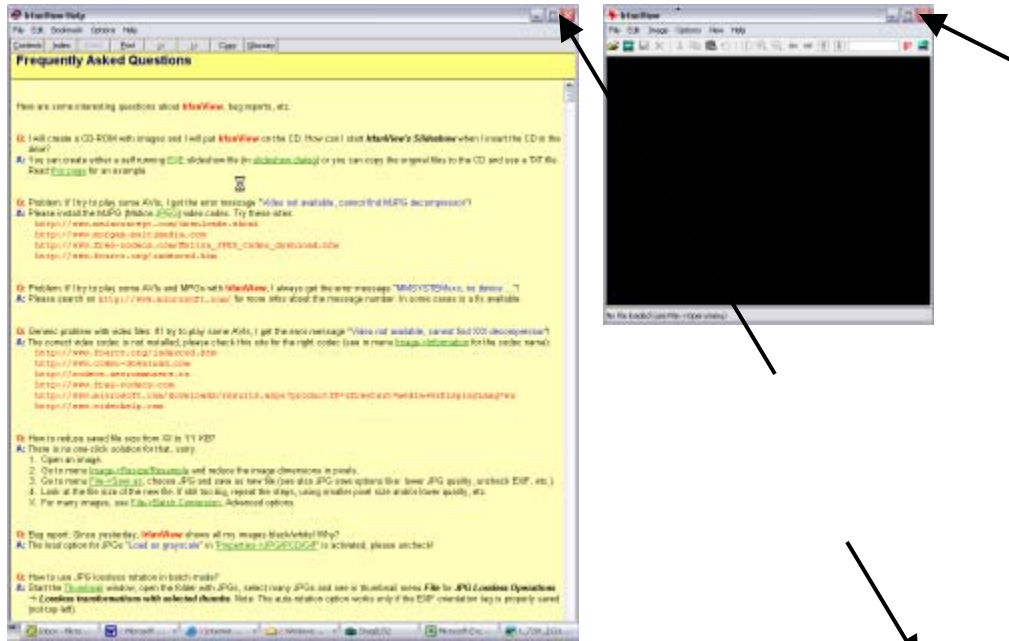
IrfanView Help

File Edit Bookmark Options Help

Contents Index Back Print << >> Copy Glossary

Frequently Asked Questions

Here are some interesting questions about IrfanView, bug reports, etc.

Q: I will create a CD-ROM with images and I will put IrfanView on the CD. How can I start IrfanView's Slideshow when I insert the CD in the drive?
A: You can create either a self running EXE slideshow file (in slideshow dialog) or you can copy the original files to the CD and use a TXT file. Read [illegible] for an example.

Q: Problem: If I try to play some AVIs, I get the error message "Video not available, cannot find MJPG decompressor"!
A: Please install the MJPG (Motion JPEG) video codec. Try these sites:
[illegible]
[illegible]
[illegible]
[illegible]

Q: Problem: If I try to play some AVIs and MPGs with IrfanView, I always get the error message "MMSYSTEMxxx, no device..."!
A: Please search on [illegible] for more infos about the message number. In some cases is a fix available.

Q: Generic problem with video files: If I try to play some AVIs, I get the error message "Video not available, cannot find XXX decompressor"!
A: The correct video codec is not installed, please check this site for the right codec (see in menu Image->Information for the codec name):
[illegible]
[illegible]
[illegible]
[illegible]
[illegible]
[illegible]
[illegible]

Q: How to reduce saved file size from XX to YY KB?
A: There is no one-click solution for that, sorry.
1. Open an image.
2. Go to menu Image->Resize/Resample and reduce the image dimensions in pixels.
3. Go to menu File->Save as, choose JPG and save as new file (see also JPG save options like: lower JPG quality, uncheck EXIF, etc.)
4. Look at the file size of the new file. If still too big, repeat the steps, using smaller pixel size and/or lower quality, etc.
X. For many images, see File->Batch Conversion, Advanced options.

Q: Bug report: Since yesterday, IrfanView shows all my images black/white! Why?
A: The load option for JPGs "Load as grayscale" in "Properties->JPG/PCD/GIF" is activated, please uncheck!

Q: How to use JPG lossless rotation in batch mode?
A: Start the Thumbnail window, open the folder with JPGs, select many JPGs and see in thumbnail menu File for JPG Lossless Operations -> Lossless transformations with selected thumbs. Note: This auto-rotation option works only if the EXIF orientation tag is properly saved (not top-left).

IrfanView

File Edit Image Options View Help

No file loaded (use File->Open menu)

Inbox - Micro... Microsoft ... Untitled ... Windows ... Snag... Microsoft Ex... 1_TOR_2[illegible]